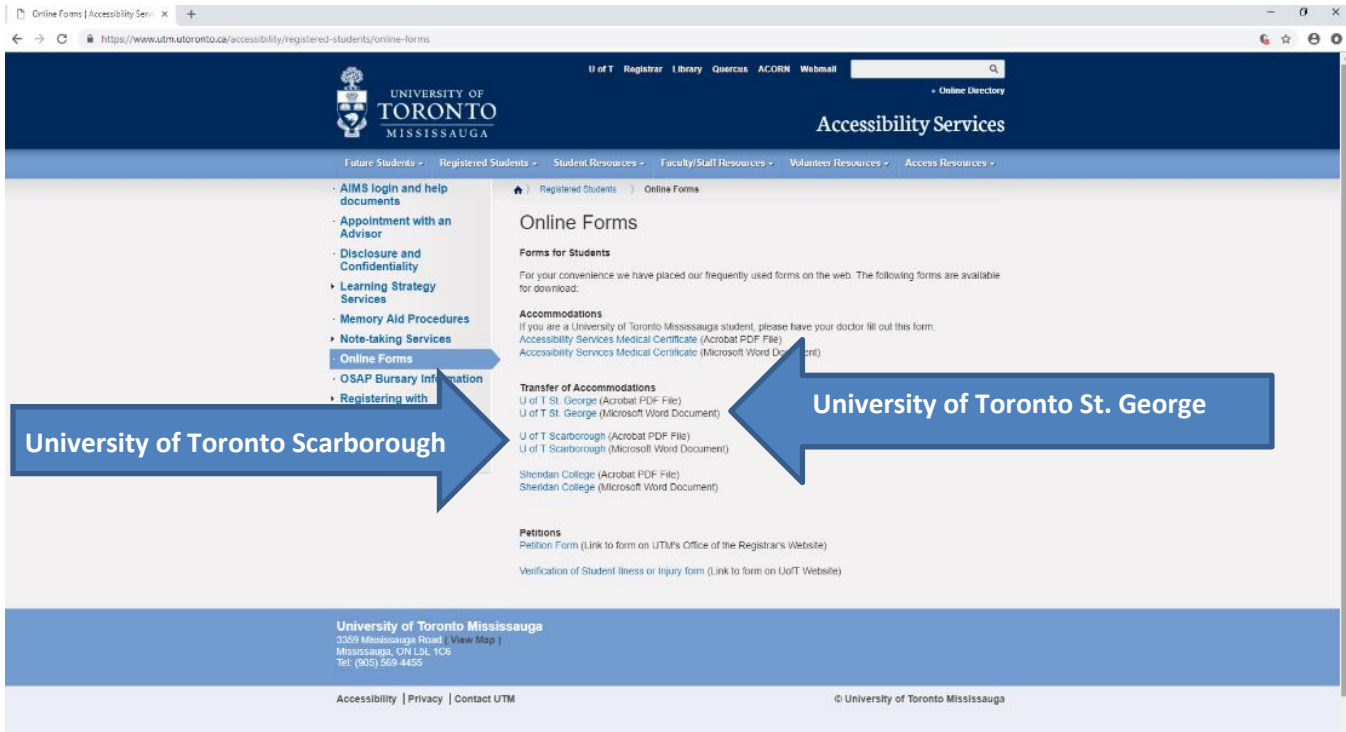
Online Forms | Accessibility Serv ×

https://www.utm.utoronto.ca/accessibility/registered-students/online-forms

UNIVERSITY OF TORONTO MISSISSAUGA

U of T Registrar Library Quercus ACORN Webmail

+ Online Directory

Accessibility Services

Future Students ▾ Registered Students ▾ Student Resources ▾ Faculty/Staff Resources ▾ Volunteer Resources ▾ Access Resources ▾

· AIMS login and help documents
· Appointment with an Advisor
· Disclosure and Confidentiality
▸ Learning Strategy Services
· Memory Aid Procedures
▸ Note-taking Services
· Online Forms
· OSAP Bursary Information
▸ Registering with

Registered Students 〉 Online Forms

Online Forms

Forms for Students

For your convenience we have placed our frequently used forms on the web. The following forms are available for download:

Accommodations
If you are a University of Toronto Mississauga student, please have your doctor fill out this form.
Accessibility Services Medical Certificate (Acrobat PDF File)
Accessibility Services Medical Certificate (Microsoft Word Do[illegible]ent)

Transfer of Accommodations
U of T St. George (Acrobat PDF File)
U of T St. George (Microsoft Word Document)

U of T Scarborough (Acrobat PDF File)
U of T Scarborough (Microsoft Word Document)

Sheridan College (Acrobat PDF File)
Sheridan College (Microsoft Word Document)

University of Toronto St. George

University of Toronto Scarborough

Petitions
Petition Form (Link to form on UTM's Office of the Registrar's Website)

Verification of Student Illness or Injury form (Link to form on UofT Website)

University of Toronto Mississauga
3359 Mississauga Road ( View Map )
Mississauga, ON L5L 1C6
Tel: (905) 569-4455

Accessibility | Privacy | Contact UTM

© University of Toronto Mississauga